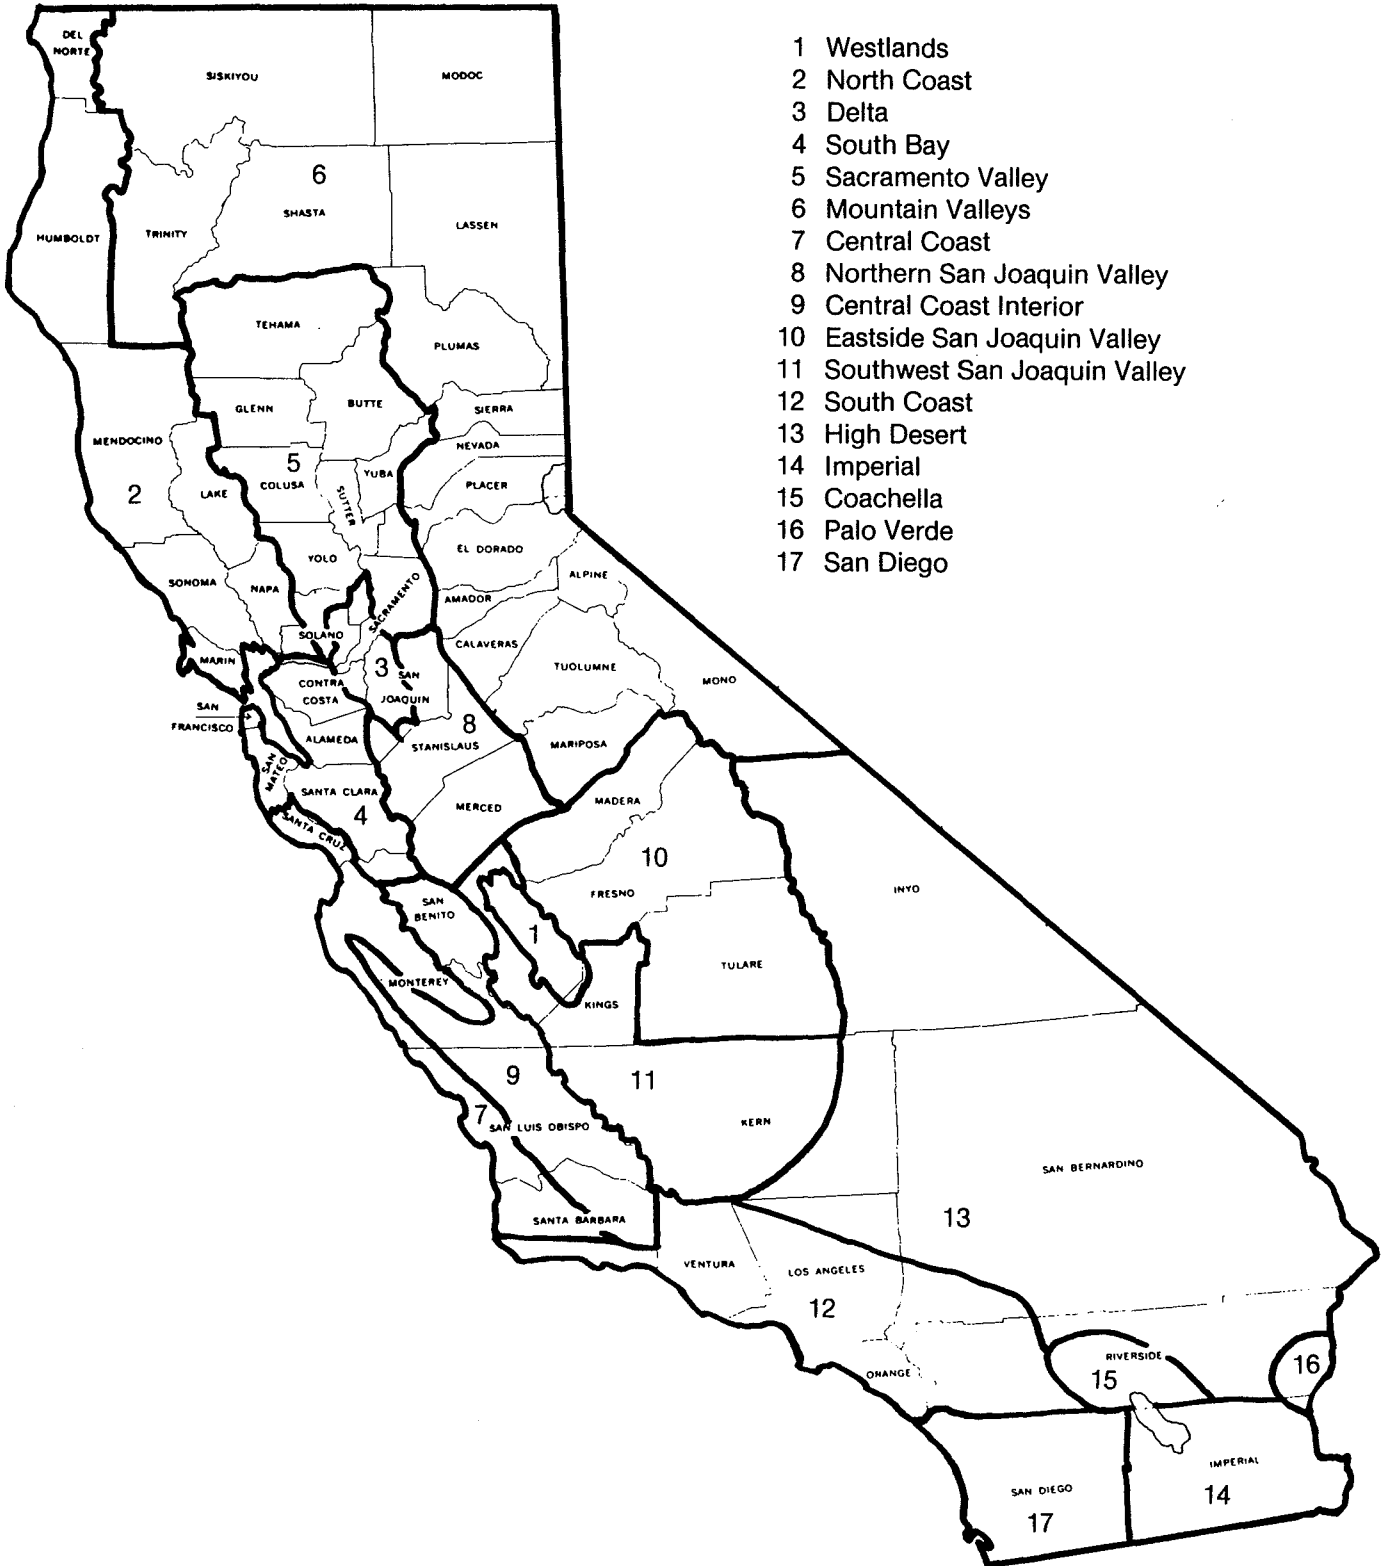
1 Westlands
2 North Coast
3 Delta
4 South Bay
5 Sacramento Valley
6 Mountain Valleys
7 Central Coast
8 Northern San Joaquin Valley
9 Central Coast Interior
10 Eastside San Joaquin Valley
11 Southwest San Joaquin Valley
12 South Coast
13 High Desert
14 Imperial
15 Coachella
16 Palo Verde
17 San Diego

DEL NORTE
SISKIYOU
MODOC
6
SHASTA
LASSEN
HUMBOLDT
TRINITY
TEHAMA
PLUMAS
GLENN
BUTTE
SIERRA
MENDOCINO
NEVADA
5
COLUSA
SUTTER
YUBA
PLACER
2
LAKE
YOLO
EL DORADO
SONOMA
NAPA
SACRAMENTO
ALPINE
AMADOR
SOLANO
CALAVERAS
MARIN
3
SAN JOAQUIN
TUOLUMNE
MONO
CONTRA COSTA
SAN FRANCISCO
8
ALAMEDA
STANISLAUS
MARIPOSA
SAN MATEO
SANTA CLARA
4
MADERA
SANTA CRUZ
MERCED
10
INYO
FRESNO
SAN BENITO
1
TULARE
MONTEREY
KINGS
9
11
7
SAN LUIS OBISPO
KERN
SAN BERNARDINO
13
SANTA BARBARA
VENTURA
LOS ANGELES
12
ORANGE
RIVERSIDE
15
16
IMPERIAL
SAN DIEGO
14
17